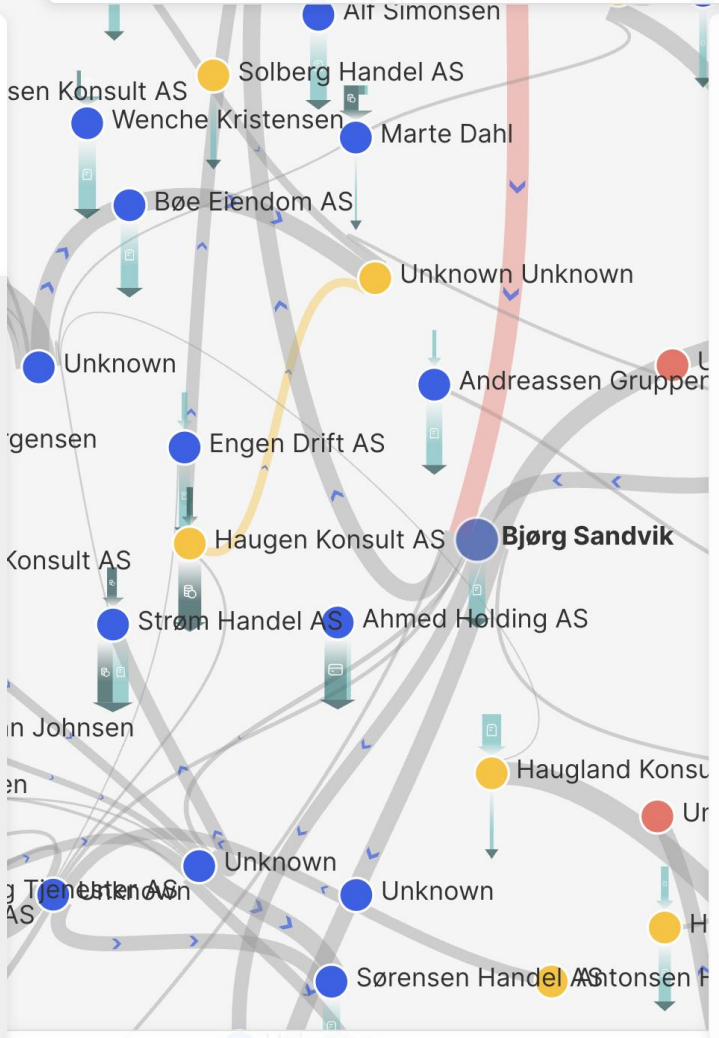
Alf Simonsen
Solberg Handel AS
sen Konsult AS
Wenche Kristensen
Marte Dahl
Bøe Eiendom AS
Unknown Unknown
Unknown
Andreassen Gruppen
U
rgensen
Engen Drift AS
Haugen Konsult AS
Bjørg Sandvik
Konsult AS
Strøm Handel AS
Ahmed Holding AS
n Johnsen
en
Haugland Konsu
Ur
Unknown
g Tjenester AS
Unknown
AS
Unknown
H
Sørensen Handel AS
Antonsen